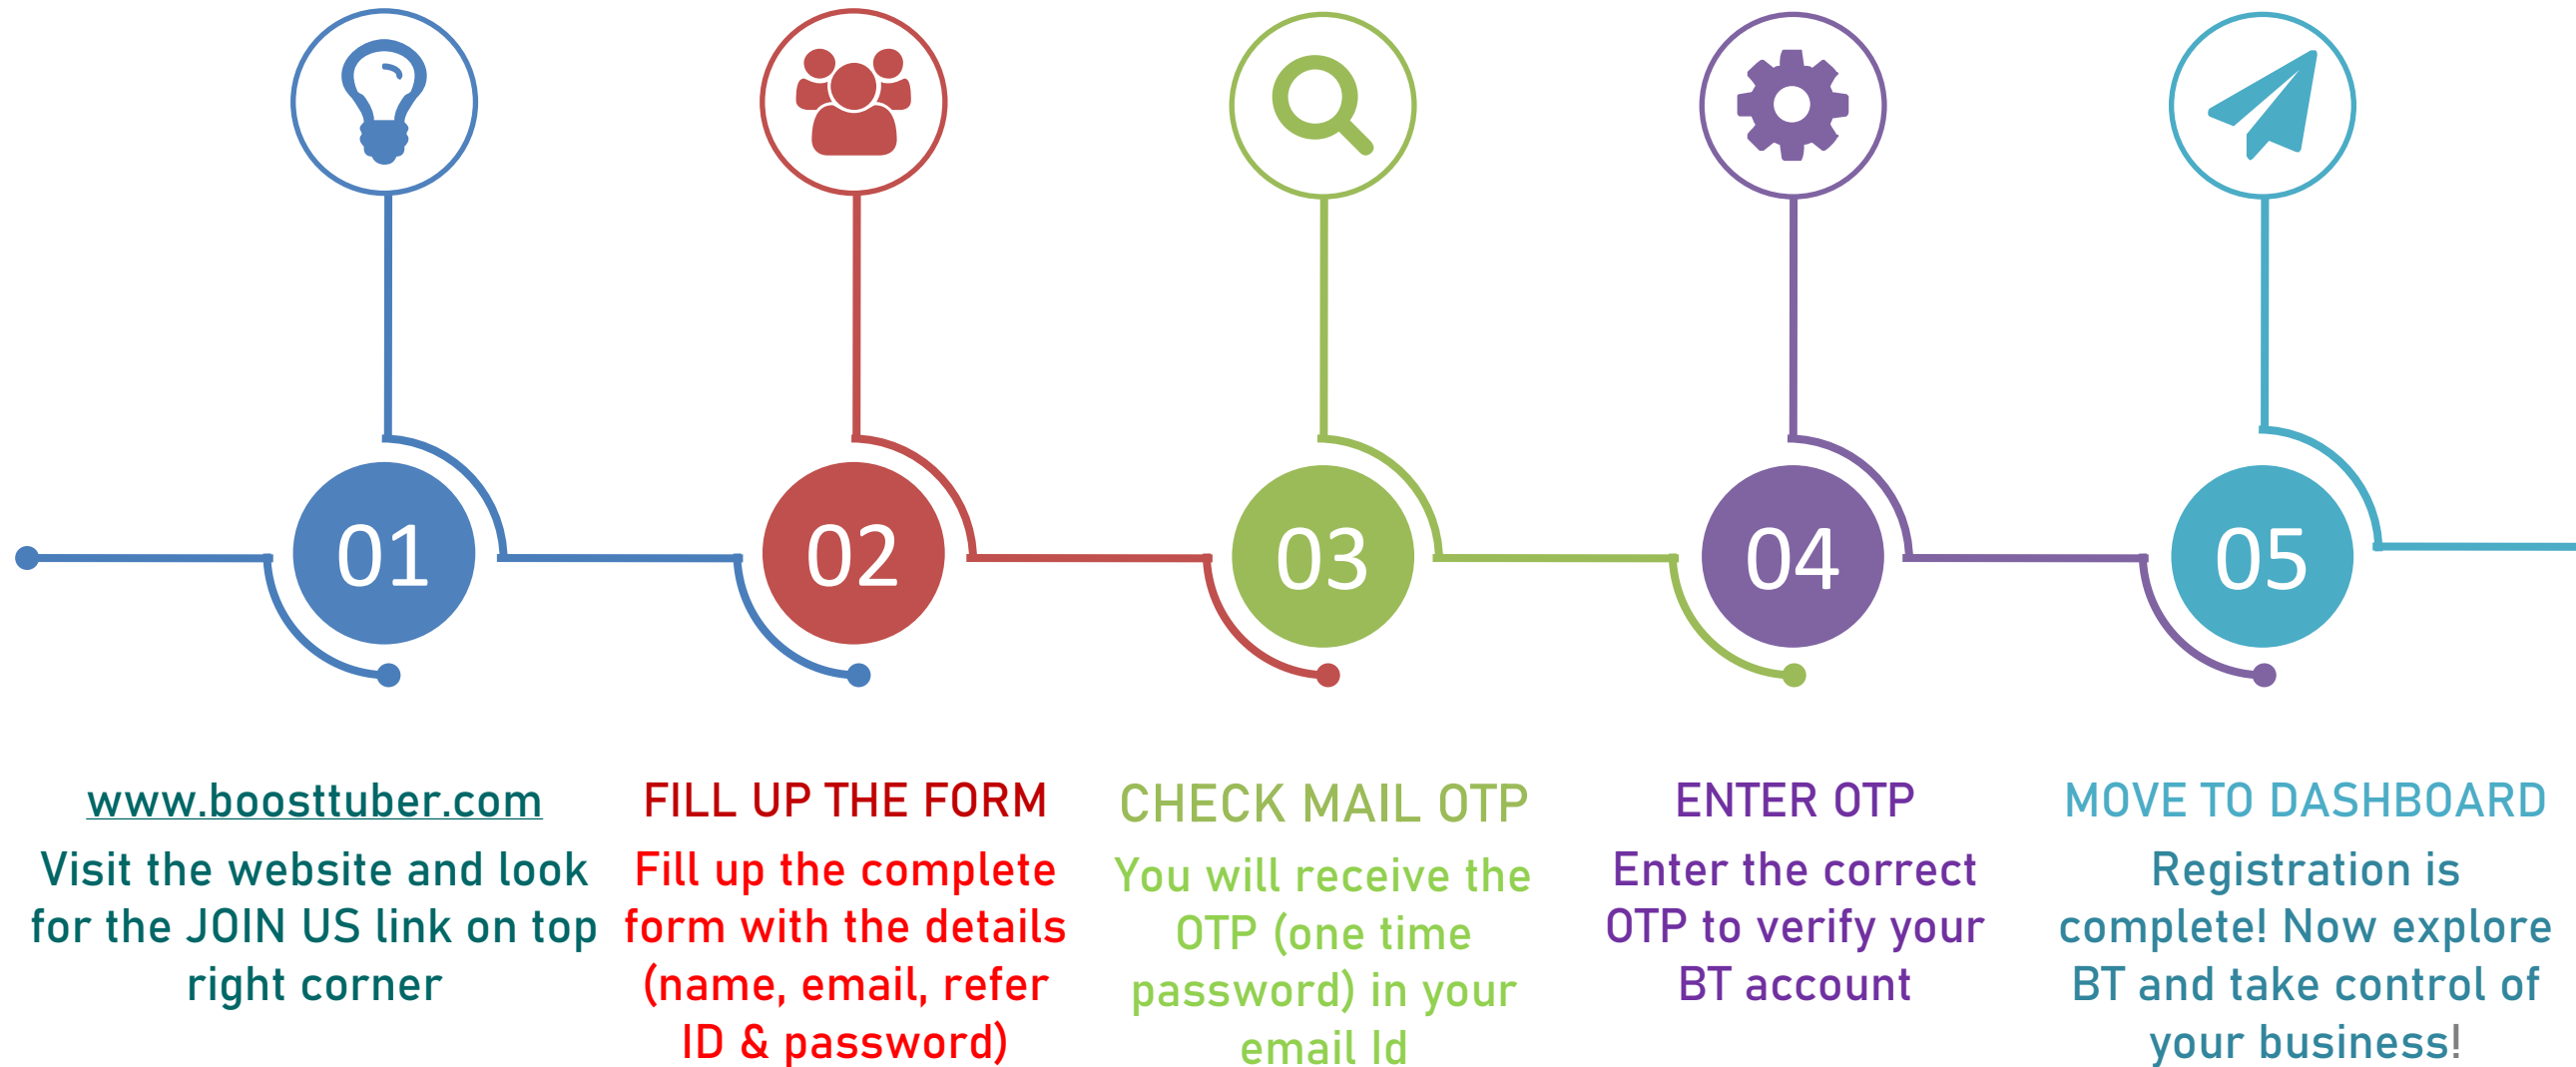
01

02

03

04

05

www.boosttuber.com

Visit the website and look for the JOIN US link on top right corner

FILL UP THE FORM

Fill up the complete form with the details (name, email, refer ID & password)

CHECK MAIL OTP

You will receive the OTP (one time password) in your email Id

ENTER OTP

Enter the correct OTP to verify your BT account

MOVE TO DASHBOARD

Registration is complete! Now explore BT and take control of your business!